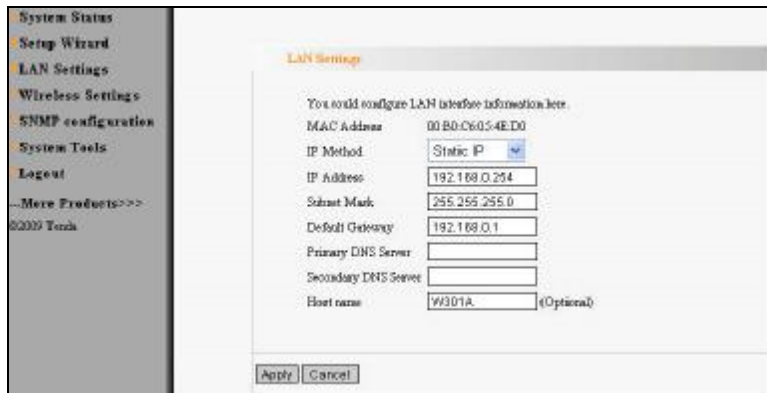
System Status
Setup Wizard
LAN Settings
Wireless Settings
SNMP configuration
System Tools
Logout
--More Products>>>
©2009 Tenda

LAN Settings

You could configure LAN interface information here.

| | |
|---|---|
| MAC Address | 00:B0:C6:05:4E:D0 |
| IP Method | Static IP |
| IP Address | 192.168.0.254 |
| Subnet Mask | 255.255.255.0 |
| Default Gateway | 192.168.0.1 |
| Primary DNS Server | |
| Secondary DNS Server | |
| Host name | W301A (Optional) |

Apply Cancel